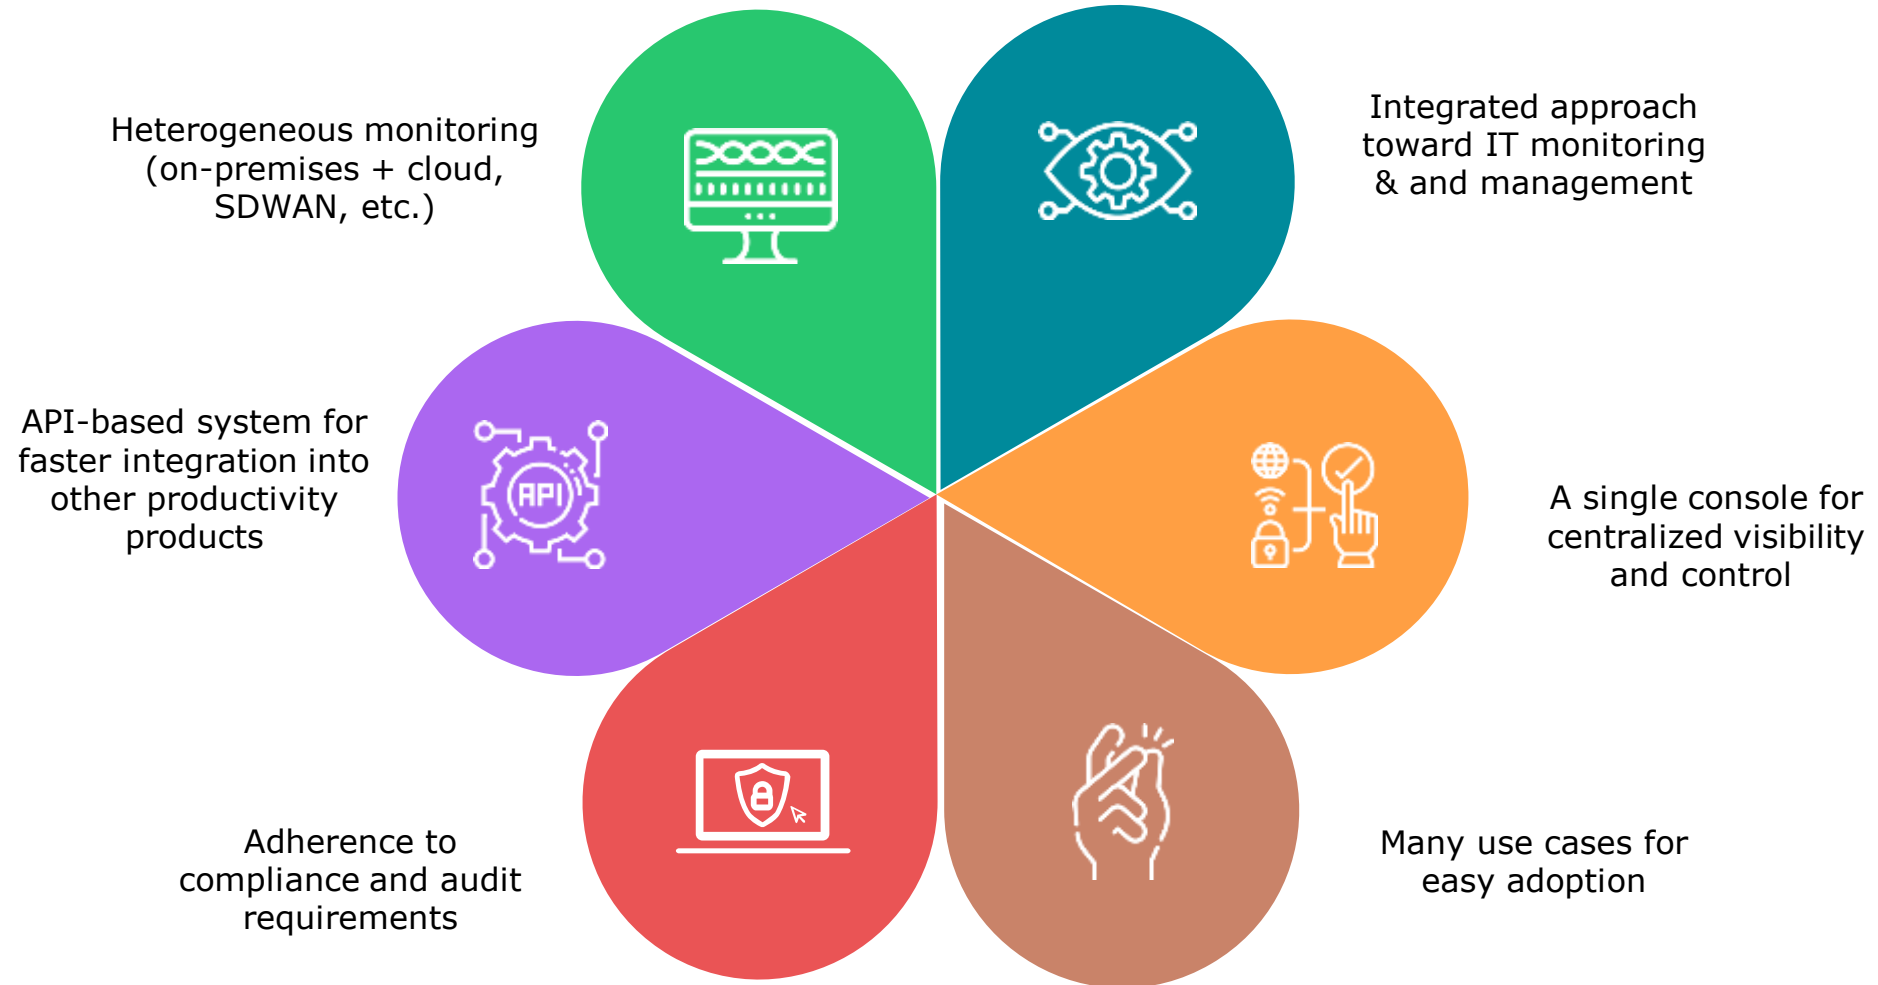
Heterogeneous monitoring (on-premises + cloud, SDWAN, etc.)

Integrated approach toward IT monitoring & and management

API-based system for faster integration into other productivity products

API

A single console for centralized visibility and control

Adherence to compliance and audit requirements

Many use cases for easy adoption